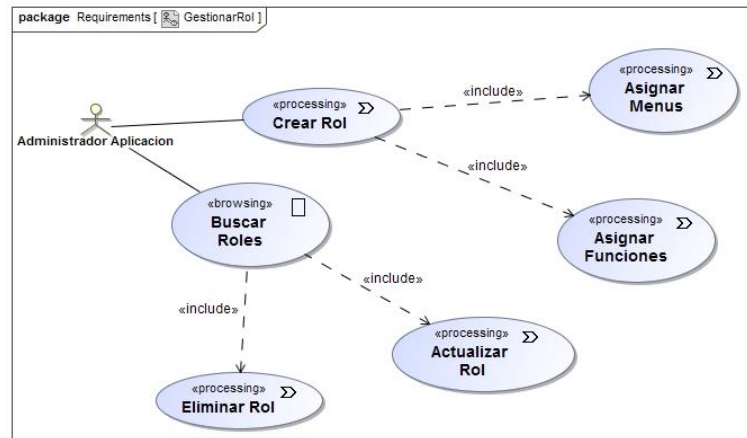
package Requirements [ GestionarRol ]

Administrador Aplicacion

«processing»
Crear Rol

«include»

«processing»
Asignar Menus

«include»

«processing»
Asignar Funciones

«browsing»
Buscar Roles

«include»

«processing»
Actualizar Rol

«include»

«processing»
Eliminar Rol